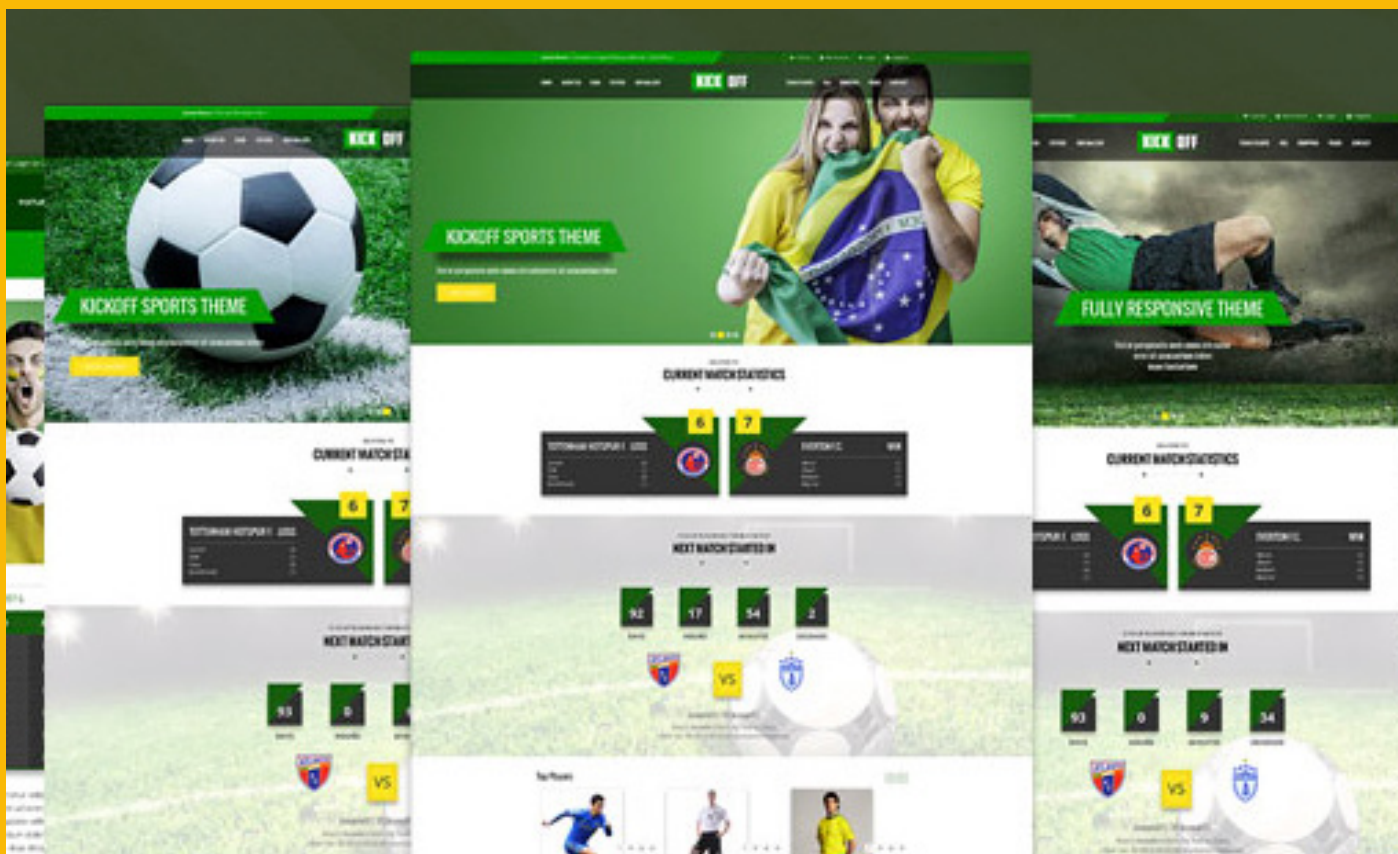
KICK OFF

KICKOFF SPORTS THEME

CURRENT MATCH STATISTICS

6

7

TOTTENHAM HOTSPUR F. LOSS

NEXT MATCH STARTED IN

93

0

VS

KICK OFF

KICKOFF SPORTS THEME

CURRENT MATCH STATISTICS

6

7

TOTTENHAM HOTSPUR F. LOSS

EVERTON F.C. WIN

NEXT MATCH STARTED IN

92

17

54

2

VS

Top Players

KICK OFF

FULLY RESPONSIVE THEME

CURRENT MATCH STATISTICS

6

7

TOTSPUR F. LOSS

EVERTON F.C. WIN

NEXT MATCH STARTED IN

93

0

9

34

VS